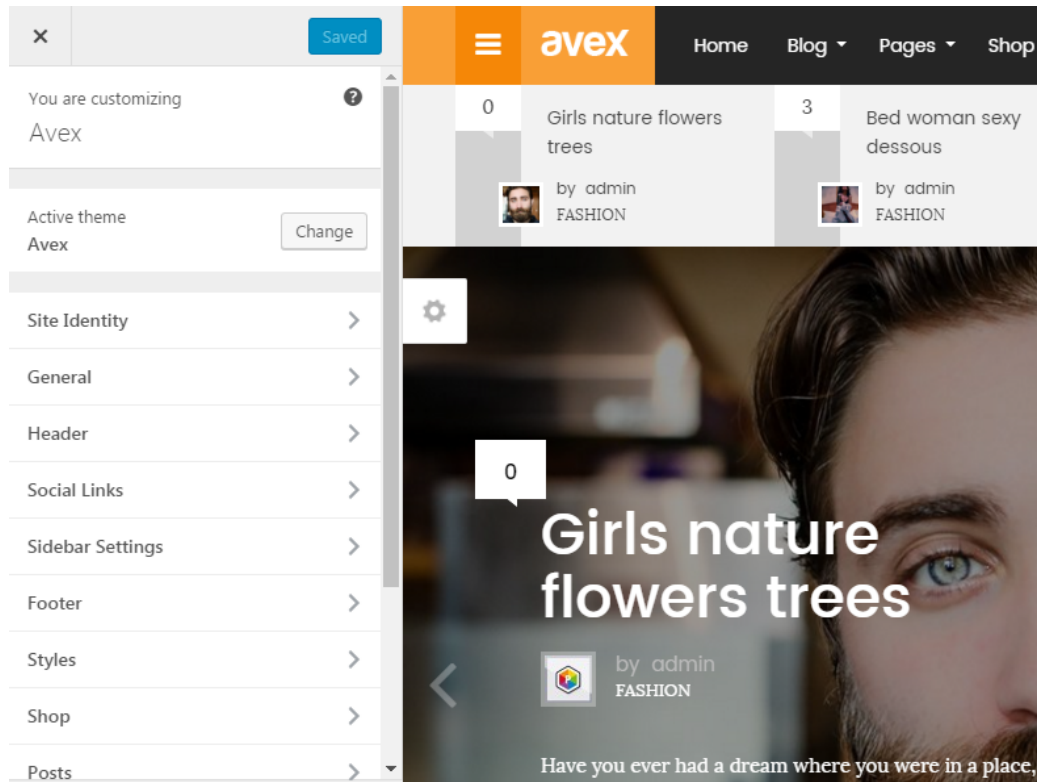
×

Saved

You are customizing
Avex

Active theme
Avex

Change

Site Identity

General

Header

Social Links

Sidebar Settings

Footer

Styles

Shop

Posts

avex

Home

Blog

Pages

Shop

0

Girls nature flowers trees

by admin
FASHION

3

Bed woman sexy dessous

by admin
FASHION

0

Girls nature flowers trees

by admin
FASHION

Have you ever had a dream where you were in a place,